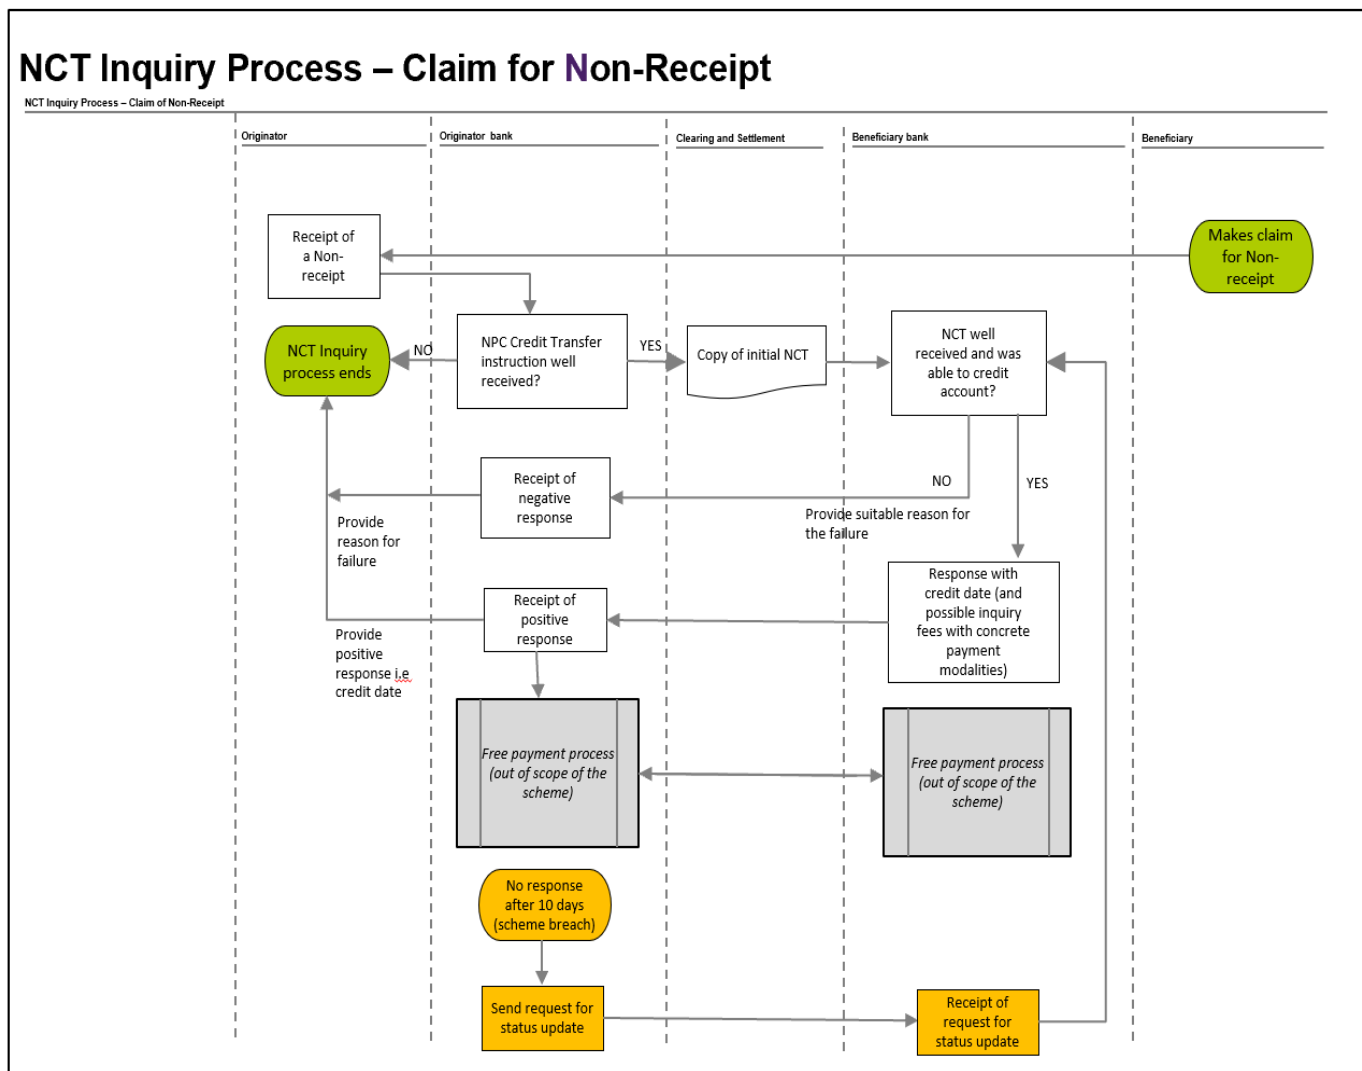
NCT Inquiry Process – Claim for Non-Receipt

NCT Inquiry Process – Claim of Non-Receipt

Originator

Originator bank

Clearing and Settlement

Beneficiary bank

Beneficiary

Receipt of a Non-receipt

Makes claim for Non-receipt

NCT Inquiry process ends

NO

NPC Credit Transfer instruction well received?

YES

Copy of initial NCT

NCT well received and was able to credit account?

Receipt of negative response

NO

YES

Provide reason for failure

Provide suitable reason for the failure

Receipt of positive response

Response with credit date (and possible inquiry fees with concrete payment modalities)

Provide positive response i.e credit date

Free payment process (out of scope of the scheme)

Free payment process (out of scope of the scheme)

No response after 10 days (scheme breach)

Send request for status update

Receipt of request for status update